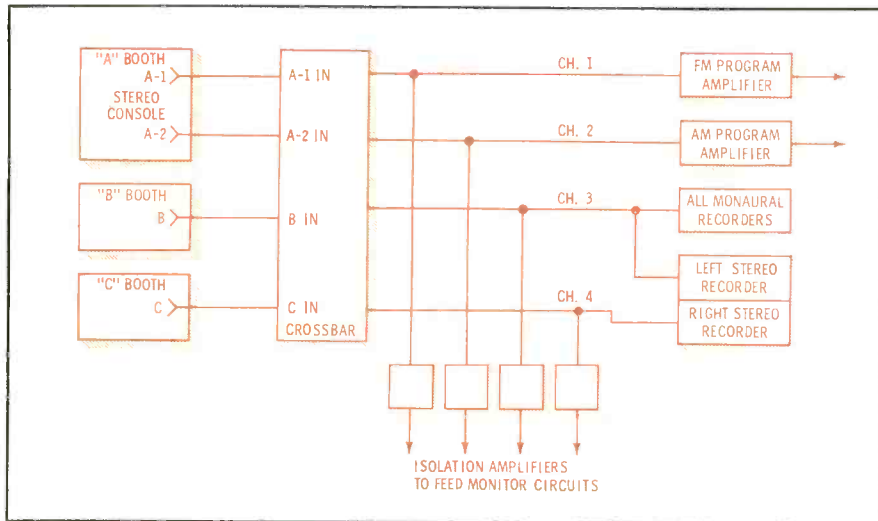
"A" BOOTH
A-1
STEREO CONSOLE
A-2

"B" BOOTH
B

"C" BOOTH
C

A-1 IN
A-2 IN
B IN
C IN
CROSSBAR

CH. 1
CH. 2
CH. 3
CH. 4

FM PROGRAM AMPLIFIER
AM PROGRAM AMPLIFIER
ALL MONAURAL RECORDERS
LEFT STEREO RECORDER
RIGHT STEREO RECORDER

ISOLATION AMPLIFIERS TO FEED MONITOR CIRCUITS